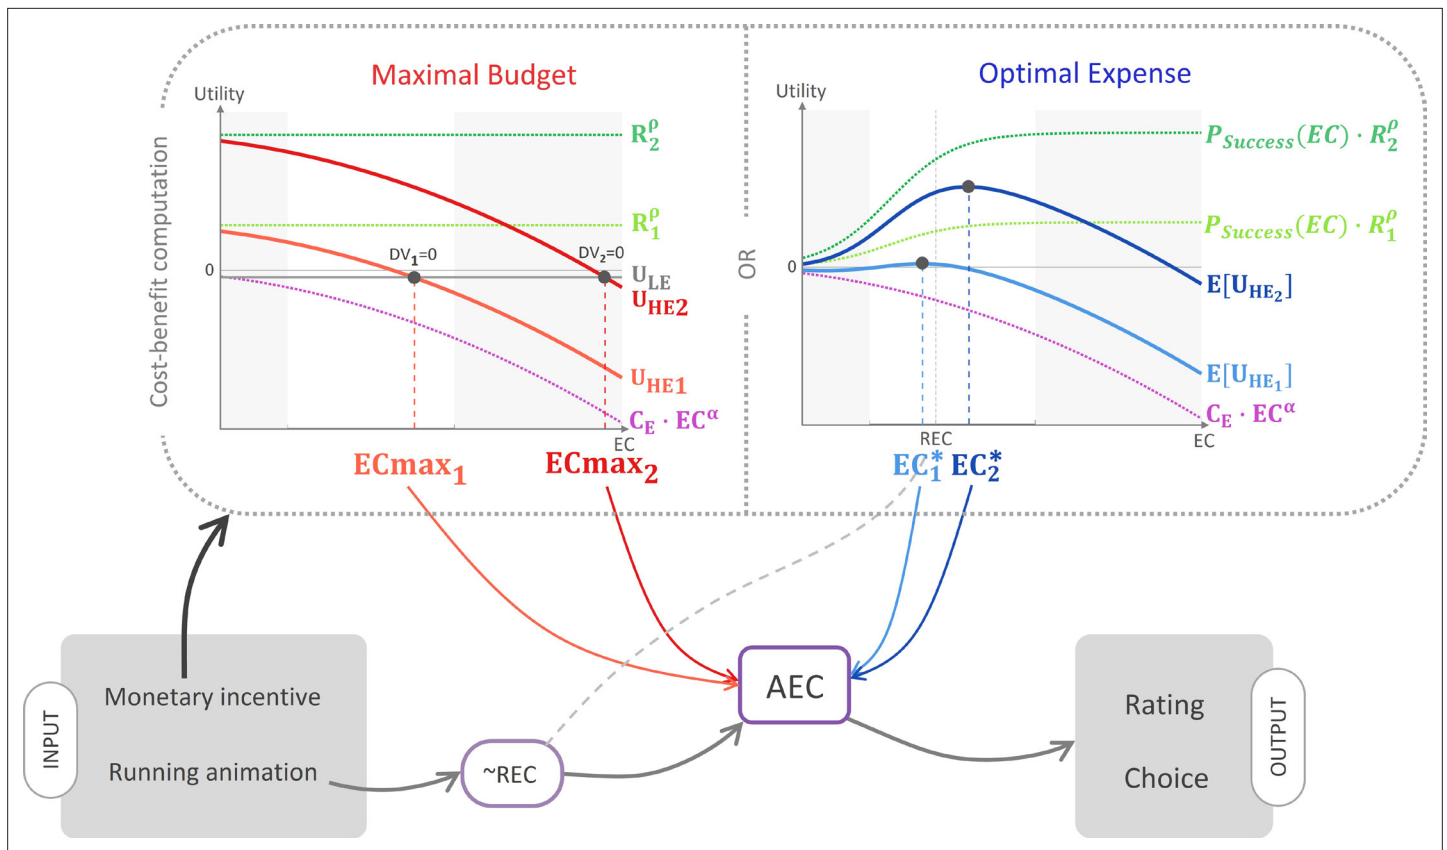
Cost-benefit computation

Maximal Budget

Utility

$R_2^\rho$

$R_1^\rho$

0

$DV_1=0$

$DV_2=0$

$U_{LE}$

$U_{HE2}$

$U_{HE1}$

$C_E \cdot EC^\alpha$

EC

$ECmax_1$

$ECmax_2$

OR

Optimal Expense

Utility

$P_{Success}(EC) \cdot R_2^\rho$

$P_{Success}(EC) \cdot R_1^\rho$

0

$E[U_{HE_2}]$

$E[U_{HE_1}]$

$C_E \cdot EC^\alpha$

REC

EC

$EC_1^*$ $EC_2^*$

INPUT

Monetary incentive

Running animation

~REC

AEC

Rating

Choice

OUTPUT